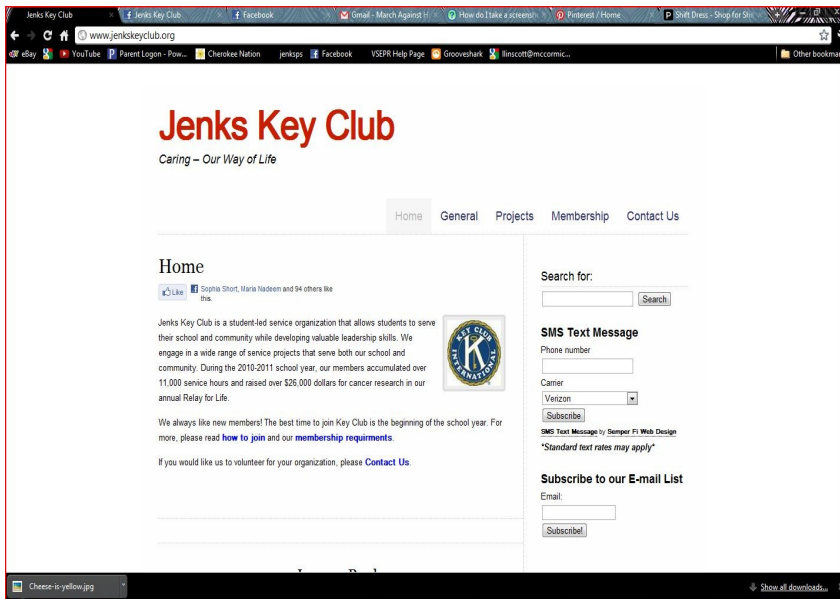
Jenks Key Club | Jenks Key Club | Facebook | Gmail - March Against H | How do I take a screensh | Pinterest / Home | Shift Dress - Shop for Sh

www.jenkskeyclub.org

eBay | YouTube | Parent Logon - Pow... | Cherokee Nation | jenksps | Facebook | VSEPR Help Page | Grooveshark | llinscott@mccormic... | Other bookmar

Jenks Key Club

Caring – Our Way of Life

Home General Projects Membership Contact Us

Home

Like Sophie Short, Maria Nadeem and 94 others like this.

Jenks Key Club is a student-led service organization that allows students to serve their school and community while developing valuable leadership skills. We engage in a wide range of service projects that serve both our school and community. During the 2010-2011 school year, our members accumulated over 11,000 service hours and raised over $26,000 dollars for cancer research in our annual Relay for Life.

KEY CLUB INTERNATIONAL

We always like new members! The best time to join Key Club is the beginning of the school year. For more, please read how to join and our membership requirments.

If you would like us to volunteer for your organization, please Contact Us.

Search for:

Search

SMS Text Message

Phone number

Carrier

Verizon

Subscribe

SMS Text Message by Semper Fi Web Design

*Standard text rates may apply*

Subscribe to our E-mail List

Email:

Subscribe!

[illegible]

Cheese-is-yellow.jpg

Show all downloads...